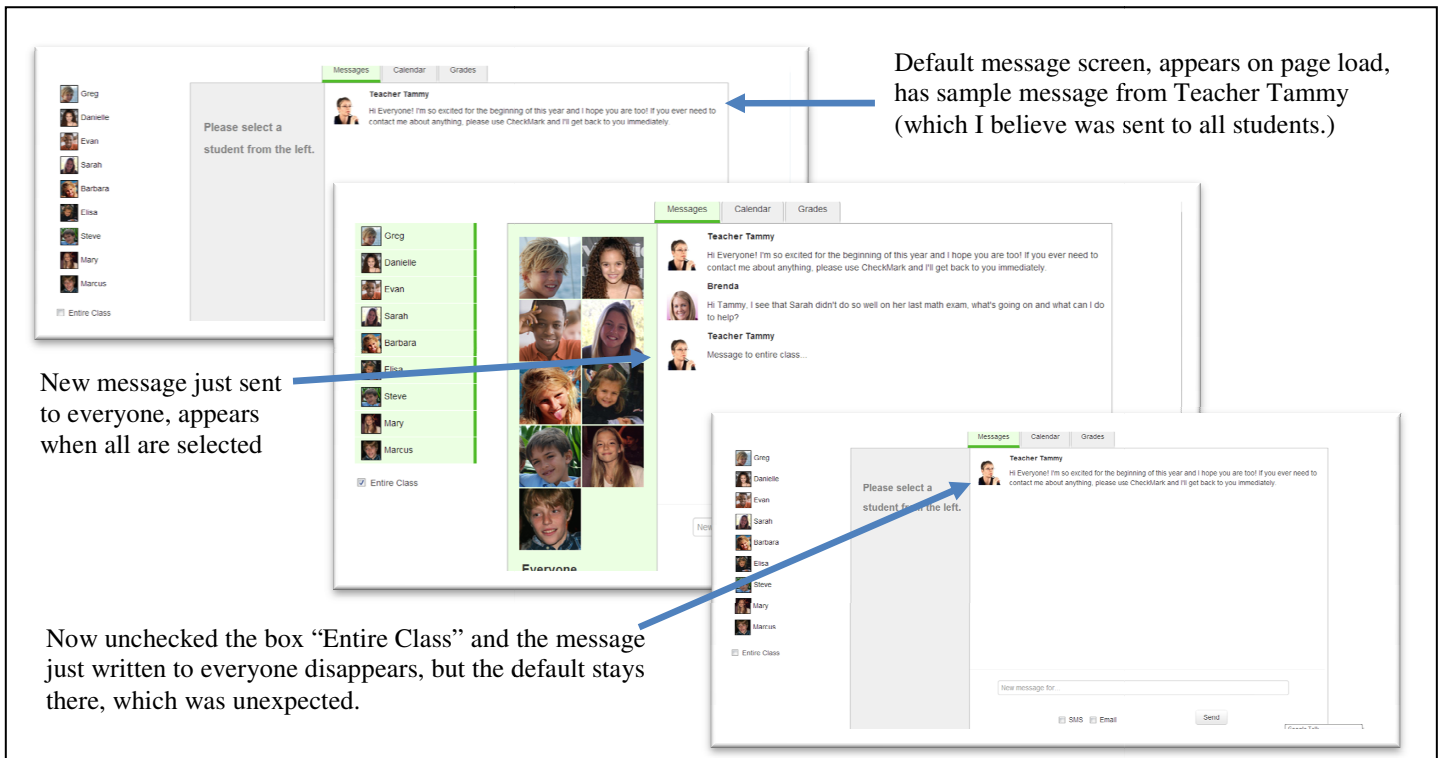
Messages Calendar Grades

Greg
Danielle
Evan
Sarah
Barbara
Elisa
Steve
Mary
Marcus

Entire Class

Please select a student from the left.

Teacher Tammy
Hi Everyone! I'm so excited for the beginning of this year and I hope you are too! If you ever need to contact me about anything, please use CheckMark and I'll get back to you immediately

Default message screen, appears on page load, has sample message from Teacher Tammy (which I believe was sent to all students.)

Messages Calendar Grades

Greg
Danielle
Evan
Sarah
Barbara
Elisa
Steve
Mary
Marcus

Entire Class

Everyone

Teacher Tammy
Hi Everyone! I'm so excited for the beginning of this year and I hope you are too! If you ever need to contact me about anything, please use CheckMark and I'll get back to you immediately.

Brenda
Hi Tammy, I see that Sarah didn't do so well on her last math exam, what's going on and what can I do to help?

Teacher Tammy
Message to entire class...

New

New message just sent to everyone, appears when all are selected

Messages Calendar Grades

Greg
Danielle
Evan
Sarah
Barbara
Elisa
Steve
Mary
Marcus

Entire Class

Please select a student from the left.

Teacher Tammy
Hi Everyone! I'm so excited for the beginning of this year and I hope you are too! If you ever need to contact me about anything, please use CheckMark and I'll get back to you immediately.

New message for...

SMS Email Send

Now unchecked the box “Entire Class” and the message just written to everyone disappears, but the default stays there, which was unexpected.